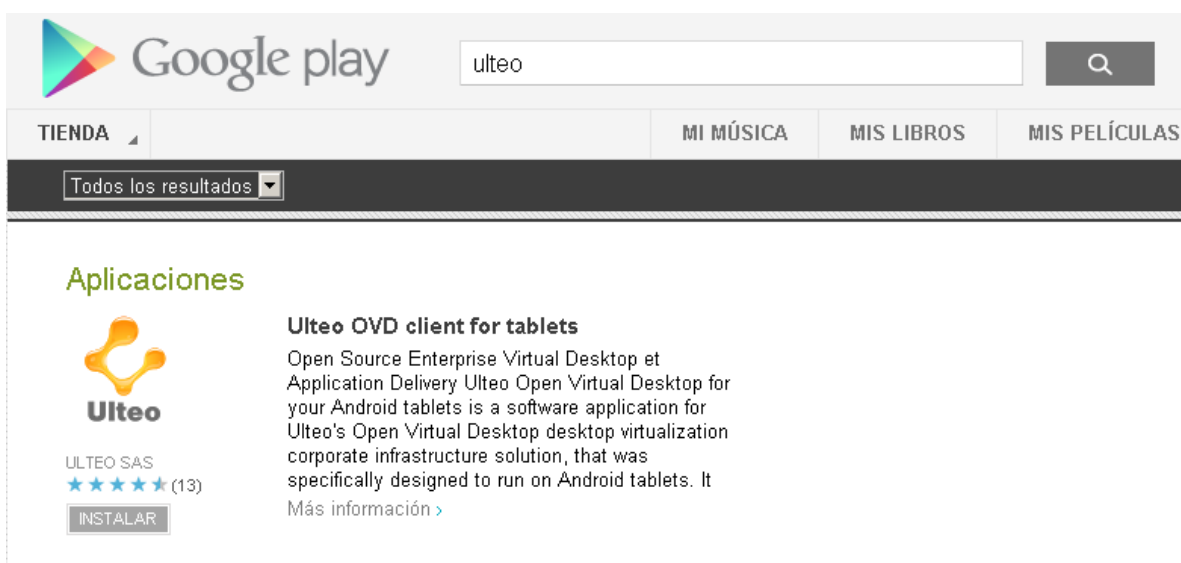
Google play

ulteo

TIENDA

MI MÚSICA

MIS LIBROS

MIS PELÍCULAS

Todos los resultados

Aplicaciones

Ulteo

ULTEO SAS

(13)

INSTALAR

Ulteo OVD client for tablets

Open Source Enterprise Virtual Desktop et Application Delivery Ulteo Open Virtual Desktop for your Android tablets is a software application for Ulteo's Open Virtual Desktop desktop virtualization corporate infrastructure solution, that was specifically designed to run on Android tablets. It

Más información ›